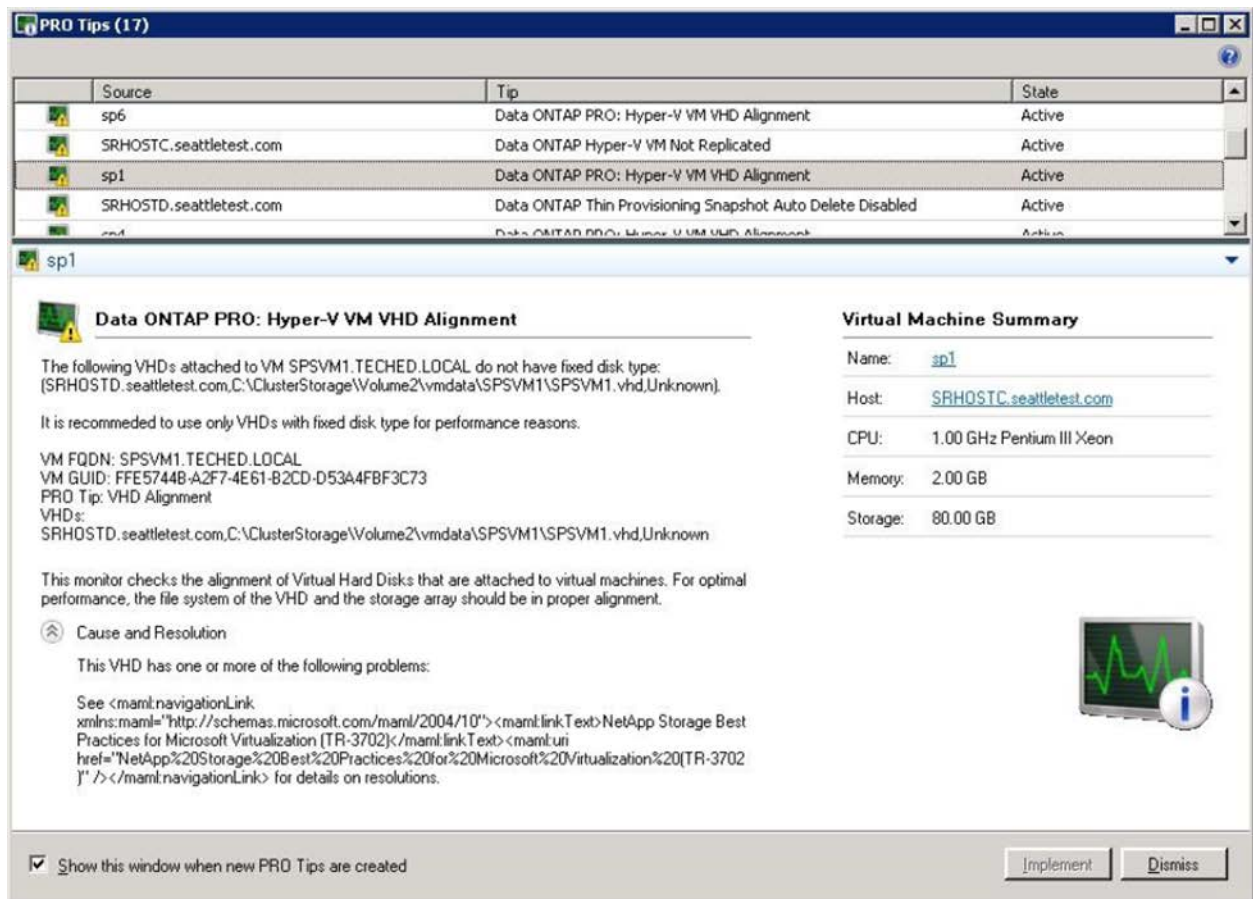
PRO Tips (17)

| Source | Tip | State |
|---|---|---|
| sp6 | Data ONTAP PRO: Hyper-V VM VHD Alignment | Active |
| SRHOSTC.seattletest.com | Data ONTAP Hyper-V VM Not Replicated | Active |
| sp1 | Data ONTAP PRO: Hyper-V VM VHD Alignment | Active |
| SRHOSTD.seattletest.com | Data ONTAP Thin Provisioning Snapshot Auto Delete Disabled | Active |
| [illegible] | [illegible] | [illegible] |

sp1

Data ONTAP PRO: Hyper-V VM VHD Alignment

The following VHDs attached to VM SPSVM1.TECHED.LOCAL do not have fixed disk type: (SRHOSTD.seattletest.com,C:\ClusterStorage\Volume2\vmdata\SPSVM1\SPSVM1.vhd,Unknown).

It is recommeded to use only VHDs with fixed disk type for performance reasons.

VM FQDN: SPSVM1.TECHED.LOCAL
VM GUID: FFE5744B-A2F7-4E61-B2CD-D53A4FBF3C73
PRO Tip: VHD Alignment
VHDs:
SRHOSTD.seattletest.com,C:\ClusterStorage\Volume2\vmdata\SPSVM1\SPSVM1.vhd,Unknown

This monitor checks the alignment of Virtual Hard Disks that are attached to virtual machines. For optimal performance, the file system of the VHD and the storage array should be in proper alignment.

Cause and Resolution

This VHD has one or more of the following problems:

See <maml:navigationLink xmlns:maml="http://schemas.microsoft.com/maml/2004/10"><maml:linkText>NetApp Storage Best Practices for Microsoft Virtualization (TR-3702)</maml:linkText><maml:uri href="NetApp%20Storage%20Best%20Practices%20for%20Microsoft%20Virtualization%20(TR-3702)" /></maml:navigationLink> for details on resolutions.

Virtual Machine Summary

Name: sp1
Host: SRHOSTC.seattletest.com
CPU: 1.00 GHz Pentium III Xeon
Memory: 2.00 GB
Storage: 80.00 GB

Show this window when new PRO Tips are created

Implement
Dismiss